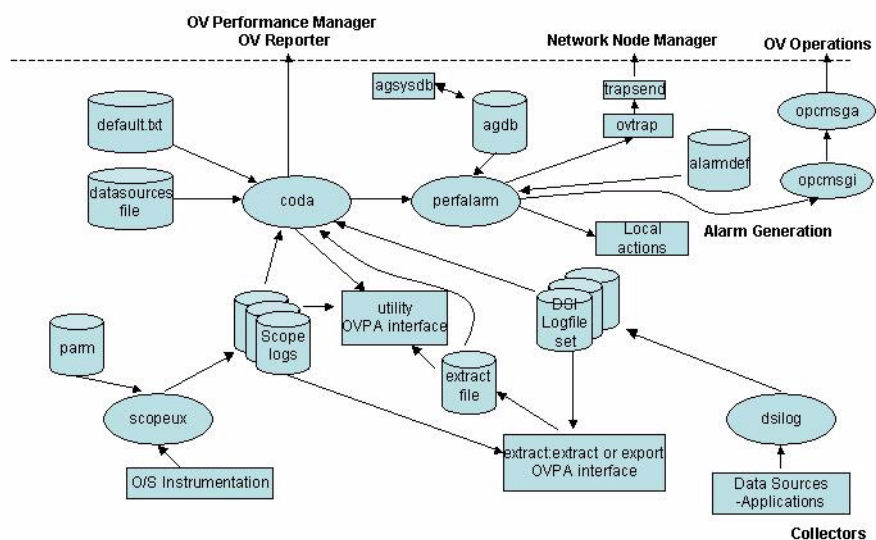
OV Performance Manager
OV Reporter

Network Node Manager

OV Operations

agsysdb

agdb

trapsend

ovtrap

opcmsga

default.txt

alarmdef

datasources file

coda

perfalarm

opcmsgi

Local actions

Alarm Generation

utility OVPA interface

DSI Logfile set

parm

Scope logs

extract file

scopeux

dsilog

extract:extract or export OVPA interface

O/S Instrumentation

Data Sources -Applications

Collectors